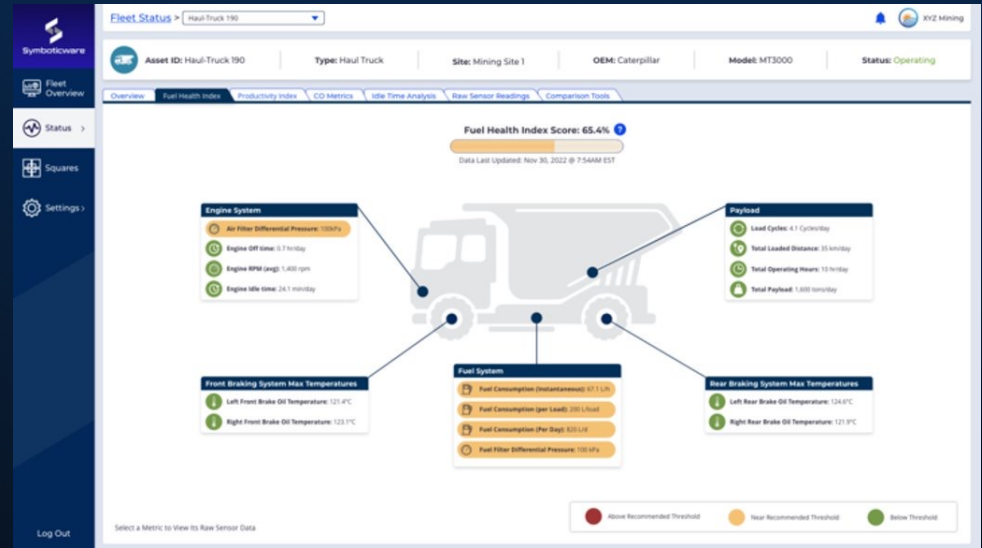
Symboticware

Fleet Overview

Status >

Squares

Settings >

Log Out

Fleet Status > Haul-Truck 190

XYZ Mining

Asset ID: Haul-Truck 190 | Type: Haul Truck | Site: Mining Site 1 | OEM: Caterpillar | Model: MT3000 | Status: Operating

Overview | Fuel Health Index | Productivity Index | CO Metrics | Idle Time Analysis | Raw Sensor Readings | Comparison Tools

Fuel Health Index Score: 65.4% ?

Data Last Updated: Nov 30, 2022 @ 7:54AM EST

Engine System
Air Filter Differential Pressure: 100kPa
Engine Off time: 6.7 hr/day
Engine RPM (avg): 1,400 rpm
Engine Idle time: 24.1 min/day

Payload
Load Cycles: 4.1 Cycles/day
Total Loaded Distance: 35 km/day
Total Operating Hours: 10 hr/day
Total Payload: 1,600 tons/day

Front Braking System Max Temperatures
Left Front Brake Oil Temperature: 121.4°C
Right Front Brake Oil Temperature: 123.1°C

Fuel System
Fuel Consumption (Instantaneous): 67.1 L/h
Fuel Consumption (per Load): 200 L/load
Fuel Consumption (Per Day): 820 L/d
Fuel Filter Differential Pressure: 100 kPa

Rear Braking System Max Temperatures
Left Rear Brake Oil Temperature: 124.6°C
Right Rear Brake Oil Temperature: 121.9°C

Select a Metric to View Its Raw Sensor Data

Above Recommended Threshold | Near Recommended Threshold | Below Threshold